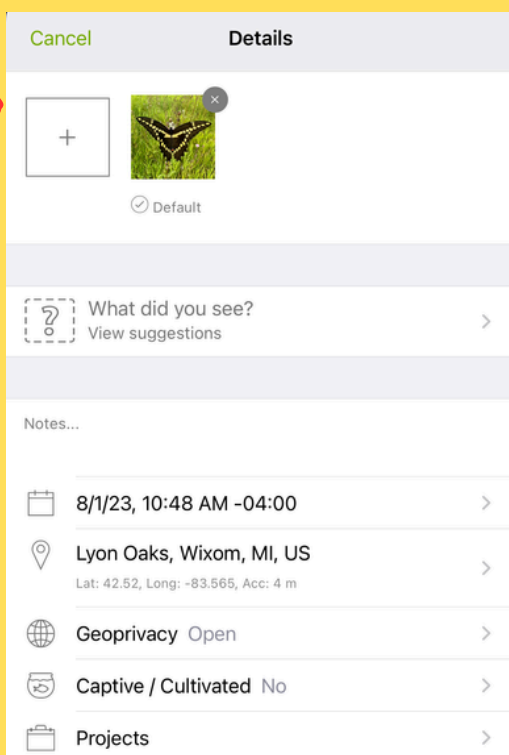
Cancel

Details

+

Default

What did you see?
View suggestions

Notes...

8/1/23, 10:48 AM -04:00

Lyon Oaks, Wixom, MI, US
Lat: 42.52, Long: -83.565, Acc: 4 m

Geoprivacy Open

Captive / Cultivated No

Projects